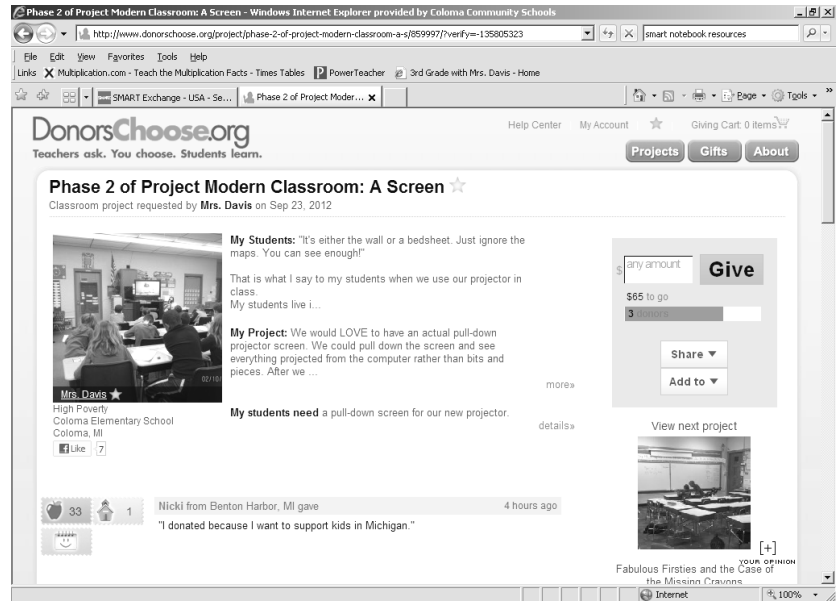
Phase 2 of Project Modern Classroom: A Screen - Windows Internet Explorer provided by Coloma Community Schools

http://www.donorschoose.org/project/phase-2-of-project-modern-classroom-a-s/859997/?verify=-135805323

smart notebook resources

File Edit View Favorites Tools Help

Links Multiplication.com - Teach the Multiplication Facts - Times Tables PowerTeacher 3rd Grade with Mrs. Davis - Home

SMART Exchange - USA - Se... Phase 2 of Project Moder...

Page Tools

DonorsChoose.org
Teachers ask. You choose. Students learn.

Help Center My Account Giving Cart: 0 items

Projects Gifts About

Phase 2 of Project Modern Classroom: A Screen
Classroom project requested by Mrs. Davis on Sep 23, 2012

Mrs. Davis
High Poverty
Coloma Elementary School
Coloma, MI
Like 7

My Students: "It's either the wall or a bedsheet. Just ignore the maps. You can see enough!"

That is what I say to my students when we use our projector in class.
My students live i...

My Project: We would LOVE to have an actual pull-down projector screen. We could pull down the screen and see everything projected from the computer rather than bits and pieces. After we ...

more»

My students need a pull-down screen for our new projector.

details»

$ any amount Give

$65 to go

3 donors

Share ▼

Add to ▼

View next project

[+]
YOUR OPINION

Fabulous Firsties and the Case of the Missing Crayons

33 1

Nicki from Benton Harbor, MI gave 4 hours ago

"I donated because I want to support kids in Michigan."

Internet 100%